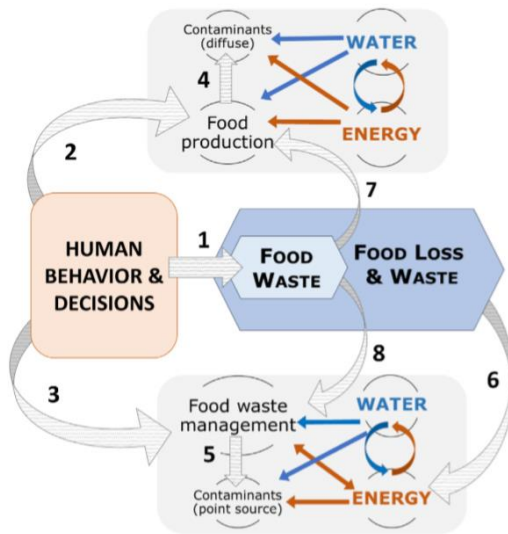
Contaminants (diffuse)

WATER

4

Food production

ENERGY

2

7

HUMAN BEHAVIOR & DECISIONS

1

FOOD WASTE

FOOD LOSS & WASTE

8

6

3

Food waste management

WATER

5

Contaminants (point source)

ENERGY